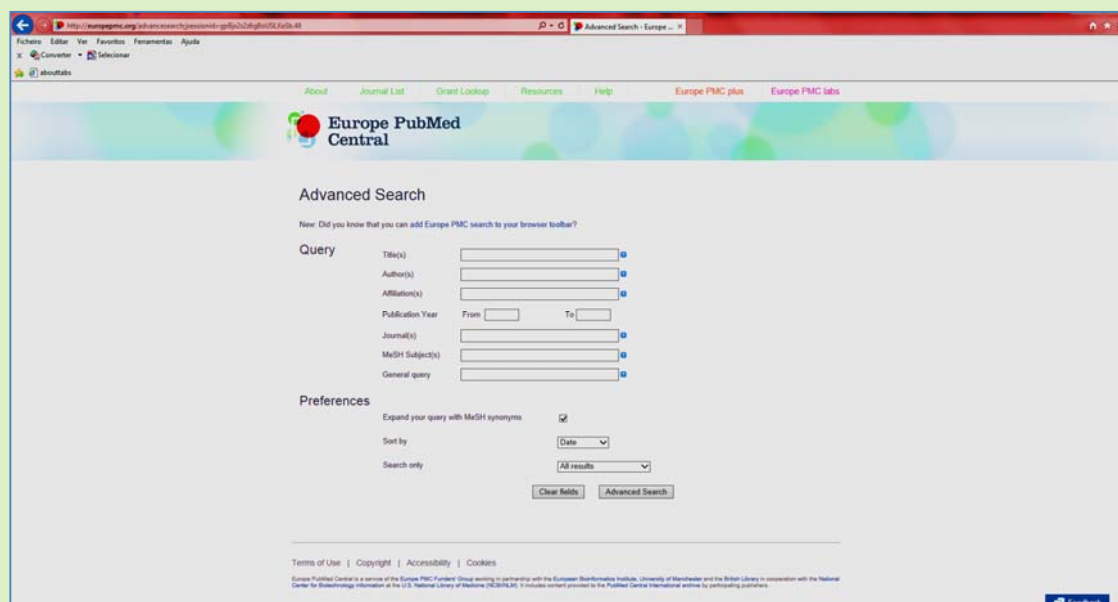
http://europepmc.org/advancesearch;jsessionid=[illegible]

Advanced Search - Europe ...

Ficheiro Editar Ver Favoritos Ferramentas Ajuda

Converter Selecionar

abouttabs

About Journal List Grant Lookup Resources Help Europe PMC plus Europe PMC labs

Europe PubMed Central

Advanced Search

New: Did you know that you can add Europe PMC search to your browser toolbar?

Query

Title(s)

Author(s)

Affiliation(s)

Publication Year From To

Journal(s)

MeSH Subject(s)

General query

Preferences

Expand your query with MeSH synonyms

Sort by Date

Search only All results

Clear fields Advanced Search

Terms of Use | Copyright | Accessibility | Cookies

Europe PubMed Central is a service of the Europe PMC Funders' Group working in partnership with the European Bioinformatics Institute, University of Manchester and the British Library in cooperation with the National Center for Biotechnology Information at the U.S. National Library of Medicine (NCBI/NLM). It includes content provided to the PubMed Central International archive by participating publishers.

Feedback